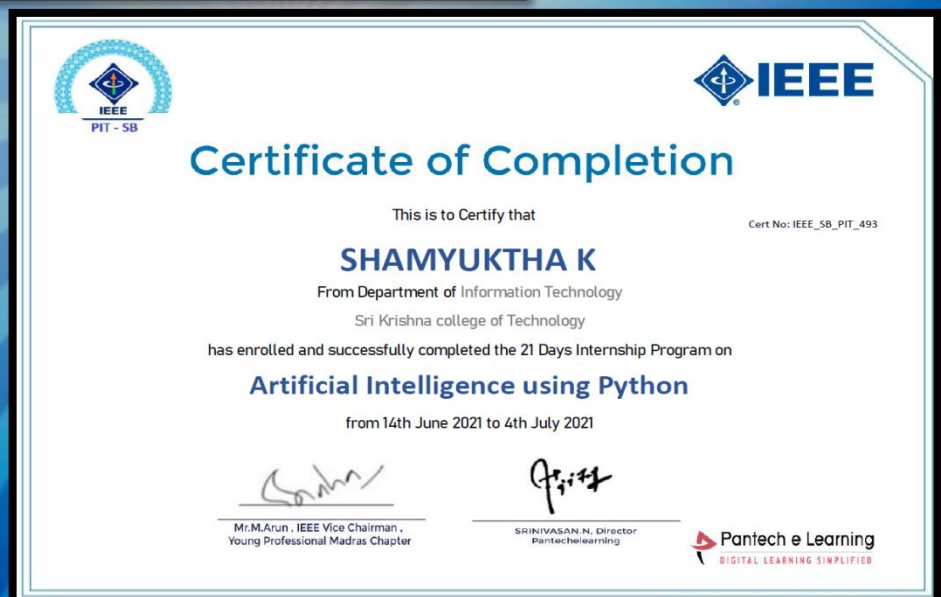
IEEE
PIT - SB

IEEE

Certificate of Completion

This is to Certify that

Cert No: IEEE_SB_PIT_493

SHAMYUKTHA K

From Department of Information Technology

Sri Krishna college of Technology

has enrolled and successfully completed the 21 Days Internship Program on

Artificial Intelligence using Python

from 14th June 2021 to 4th July 2021

Mr.M.Arun , IEEE Vice Chairman , Young Professional Madras Chapter

SRINIVASAN.N, Director Pantechelearning

Pantech e Learning
DIGITAL LEARNING SIMPLIFIED